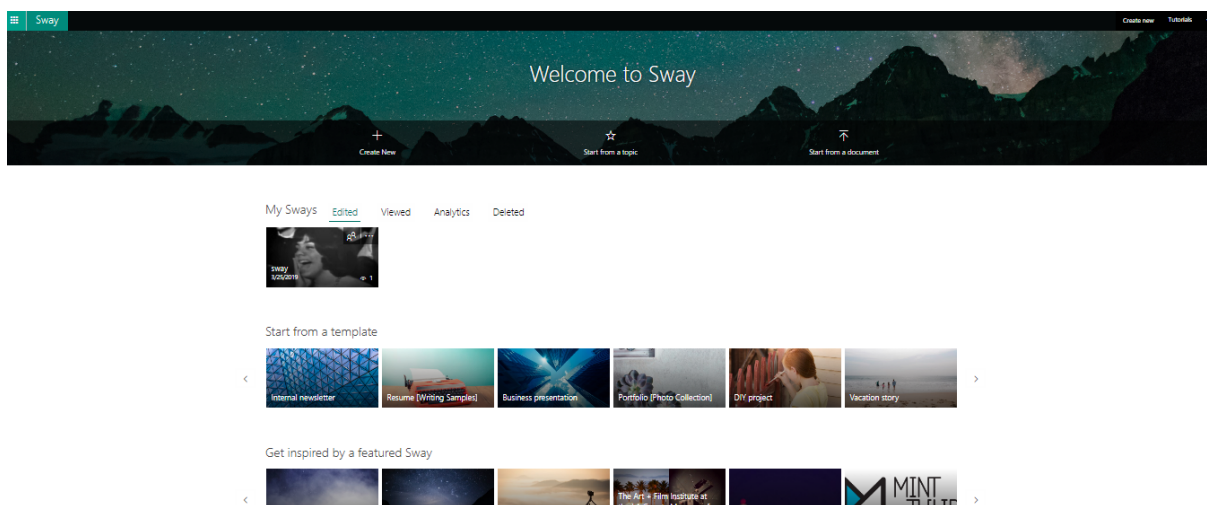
Sway

Create new Tutorials

Welcome to Sway

+ Create New

☆ Start from a topic

Start from a document

My Sways Edited Viewed Analytics Deleted

sway
3/25/2019
1

Start from a template

‹

Internal newsletter

Resume [Writing Samples]

Business presentation

Portfolio [Photo Collection]

DIY project

Vacation story

›

Get inspired by a featured Sway

‹

The Art + Film Institute at

MINT

›